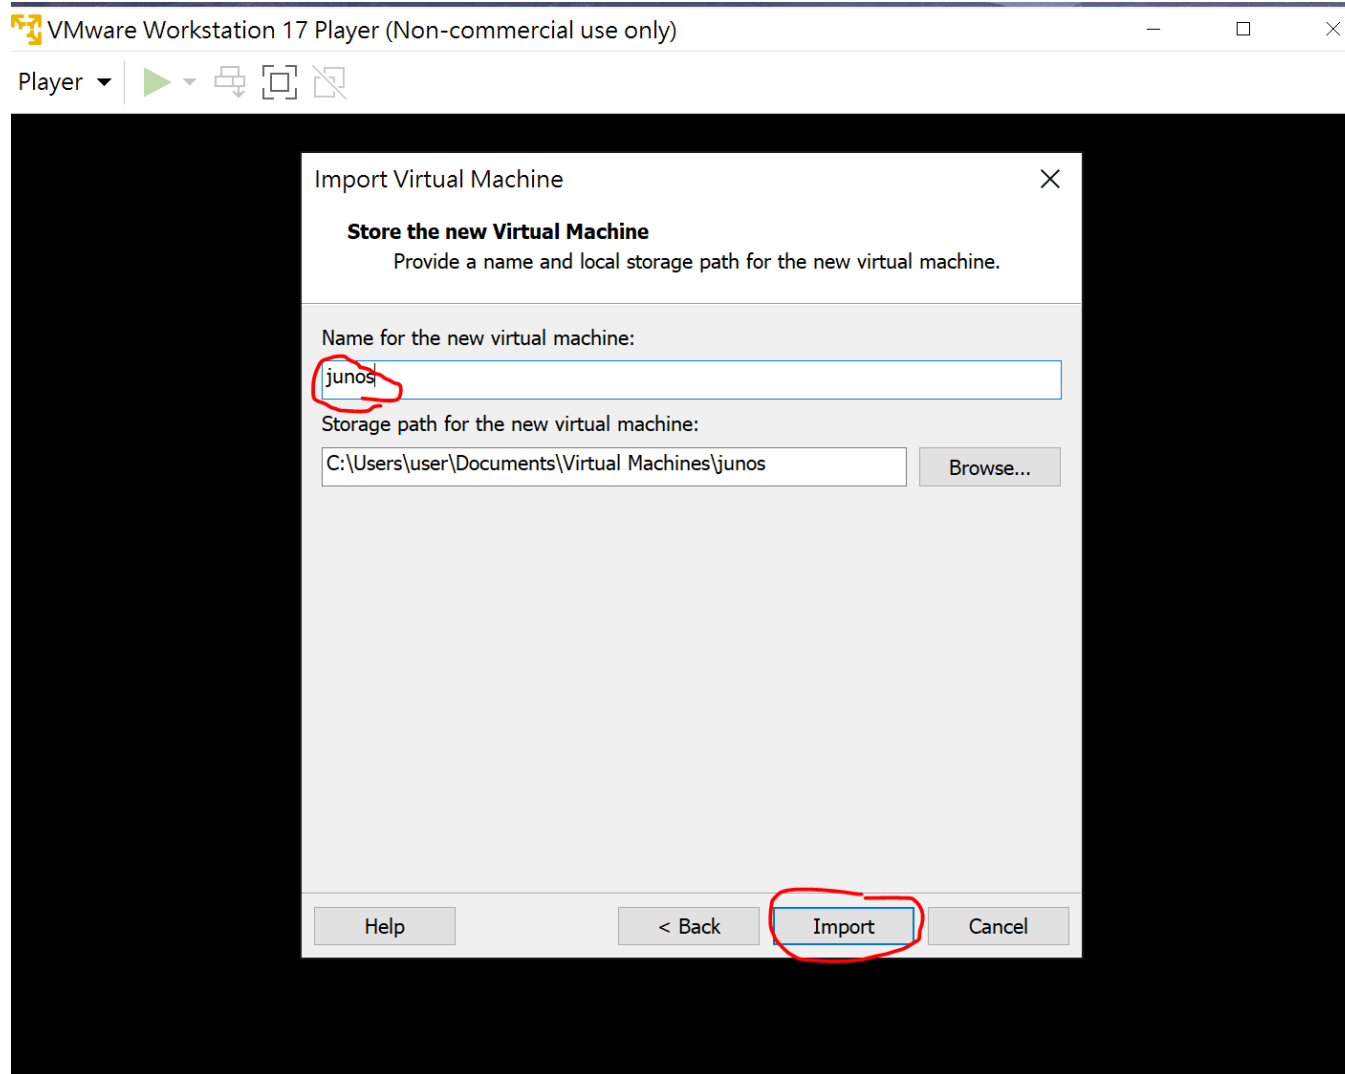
VMware Workstation 17 Player (Non-commercial use only)

Player

Import Virtual Machine

Store the new Virtual Machine
Provide a name and local storage path for the new virtual machine.

Name for the new virtual machine:
junos

Storage path for the new virtual machine:
C:\Users\user\Documents\Virtual Machines\junos

Browse...

Help
< Back
Import
Cancel